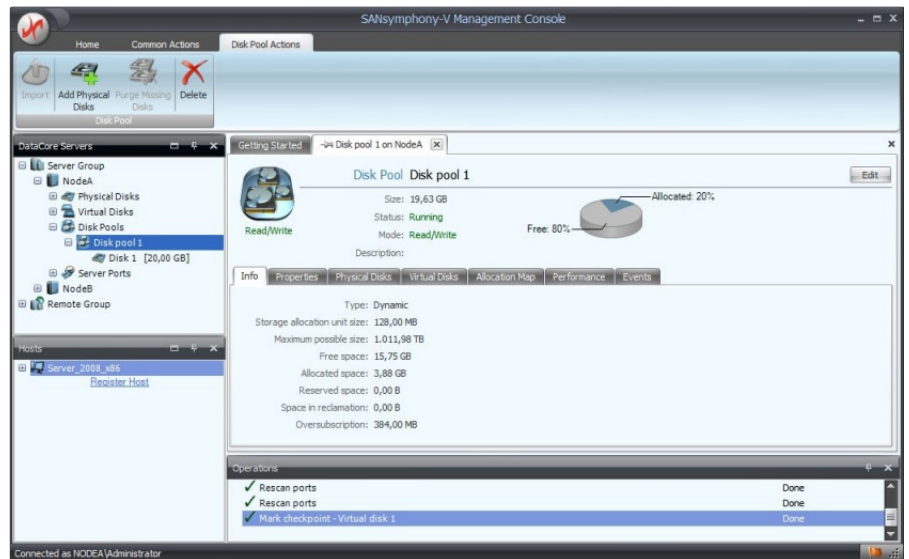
SANsymphony-V Management Console

Home
Common Actions
Disk Pool Actions

Import
Add Physical Disks
Purge Missing Disks
Delete
Disk Pool

DataCore Servers
Server Group
NodeA
Physical Disks
Virtual Disks
Disk Pools
Disk pool 1
Disk 1 [20,00 GB]
Server Ports
NodeB
Remote Group

Hosts
Server_2008_x86
Register Host

Getting Started
Disk pool 1 on NodeA

Disk Pool Disk pool 1
Edit
Size: 19,63 GB
Status: Running
Mode: Read/Write
Description:
Read/Write
Allocated: 20%
Free: 80%

Info
Properties
Physical Disks
Virtual Disks
Allocation Map
Performance
Events

Type: Dynamic
Storage allocation unit size: 128,00 MB
Maximum possible size: 1.011,98 TB
Free space: 15,75 GB
Allocated space: 3,88 GB
Reserved space: 0,00 B
Space in reclamation: 0,00 B
Oversubscription: 384,00 MB

Operations
| | |
|---|---|
| Rescan ports | Done |
| Rescan ports | Done |
| Mark checkpoint - Virtual disk 1 | Done |

Connected as NODEA\Administrator